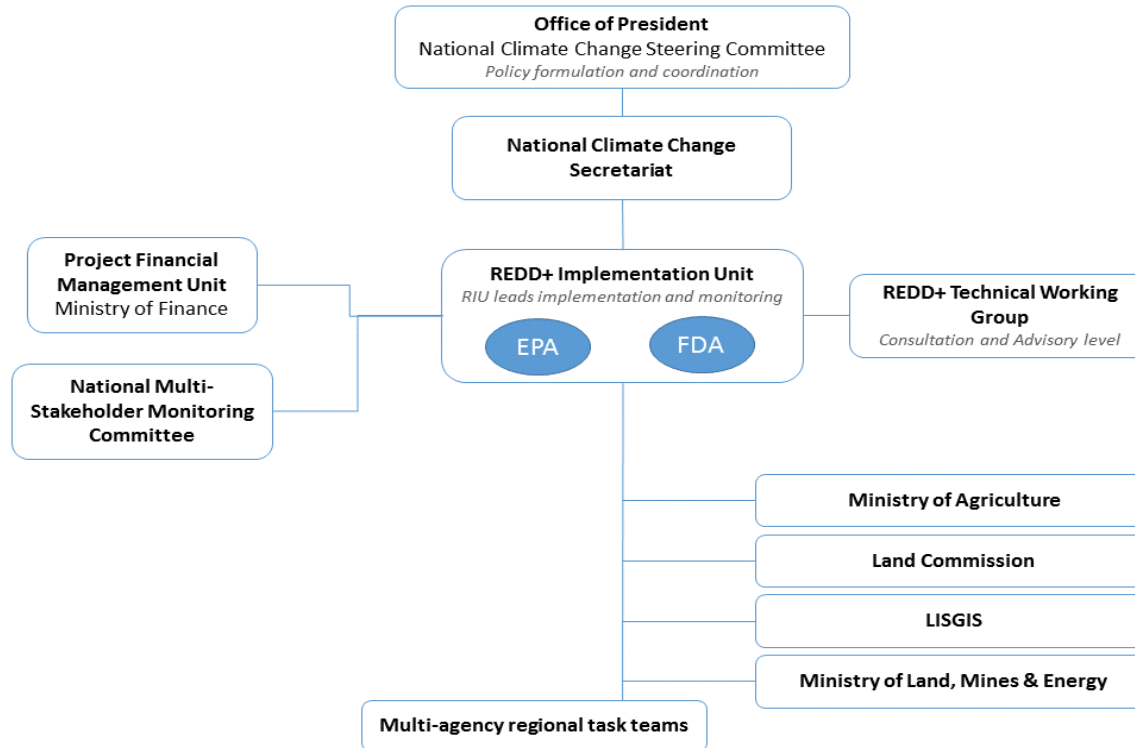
Office of President
National Climate Change Steering Committee
Policy formulation and coordination

National Climate Change Secretariat

Project Financial Management Unit
Ministry of Finance

REDD+ Implementation Unit
RIU leads implementation and monitoring
EPA
FDA

REDD+ Technical Working Group
Consultation and Advisory level

National Multi-Stakeholder Monitoring Committee

Ministry of Agriculture

Land Commission

LISGIS

Ministry of Land, Mines & Energy

Multi-agency regional task teams